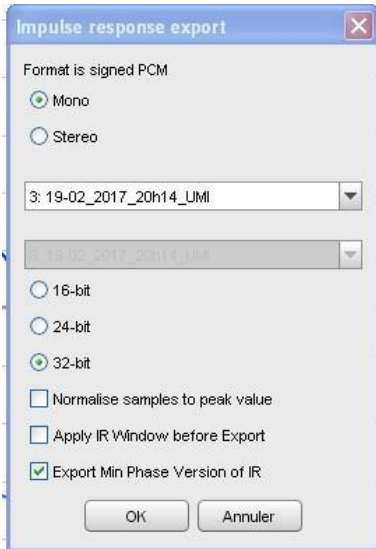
Impulse response export

Format is signed PCM

Mono

Stereo

3: 19-02_2017_20h14_UMI

3: 19-02_2017_20h14_UMI

16-bit

24-bit

32-bit

Normalise samples to peak value

Apply IR Window before Export

Export Min Phase Version of IR

OK

Annuler